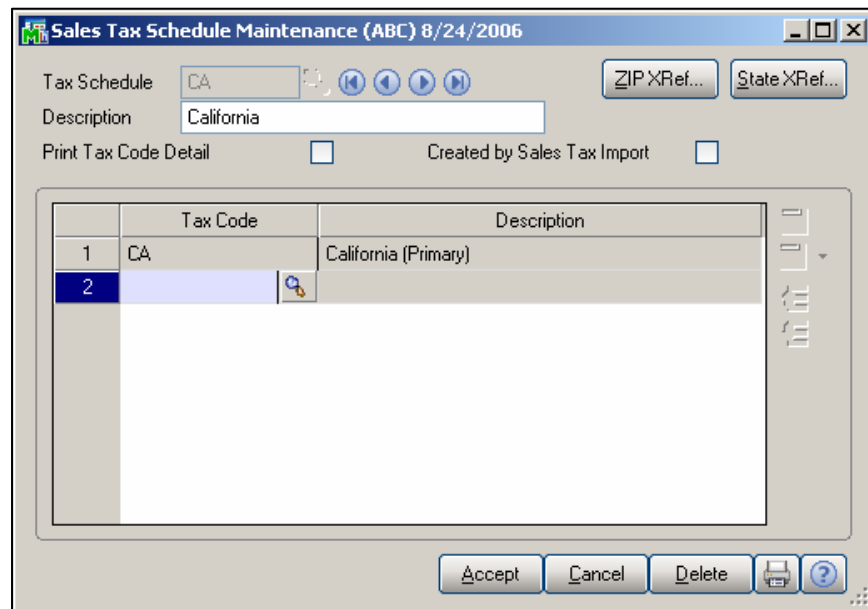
Sales Tax Schedule Maintenance (ABC) 8/24/2006

Tax Schedule CA

ZIP XRef...

State XRef...

Description California

Print Tax Code Detail

Created by Sales Tax Import

|   | Tax Code | Description |
|---|---|---|
| 1 | CA | California (Primary) |
| 2 |  |  |

Accept

Cancel

Delete